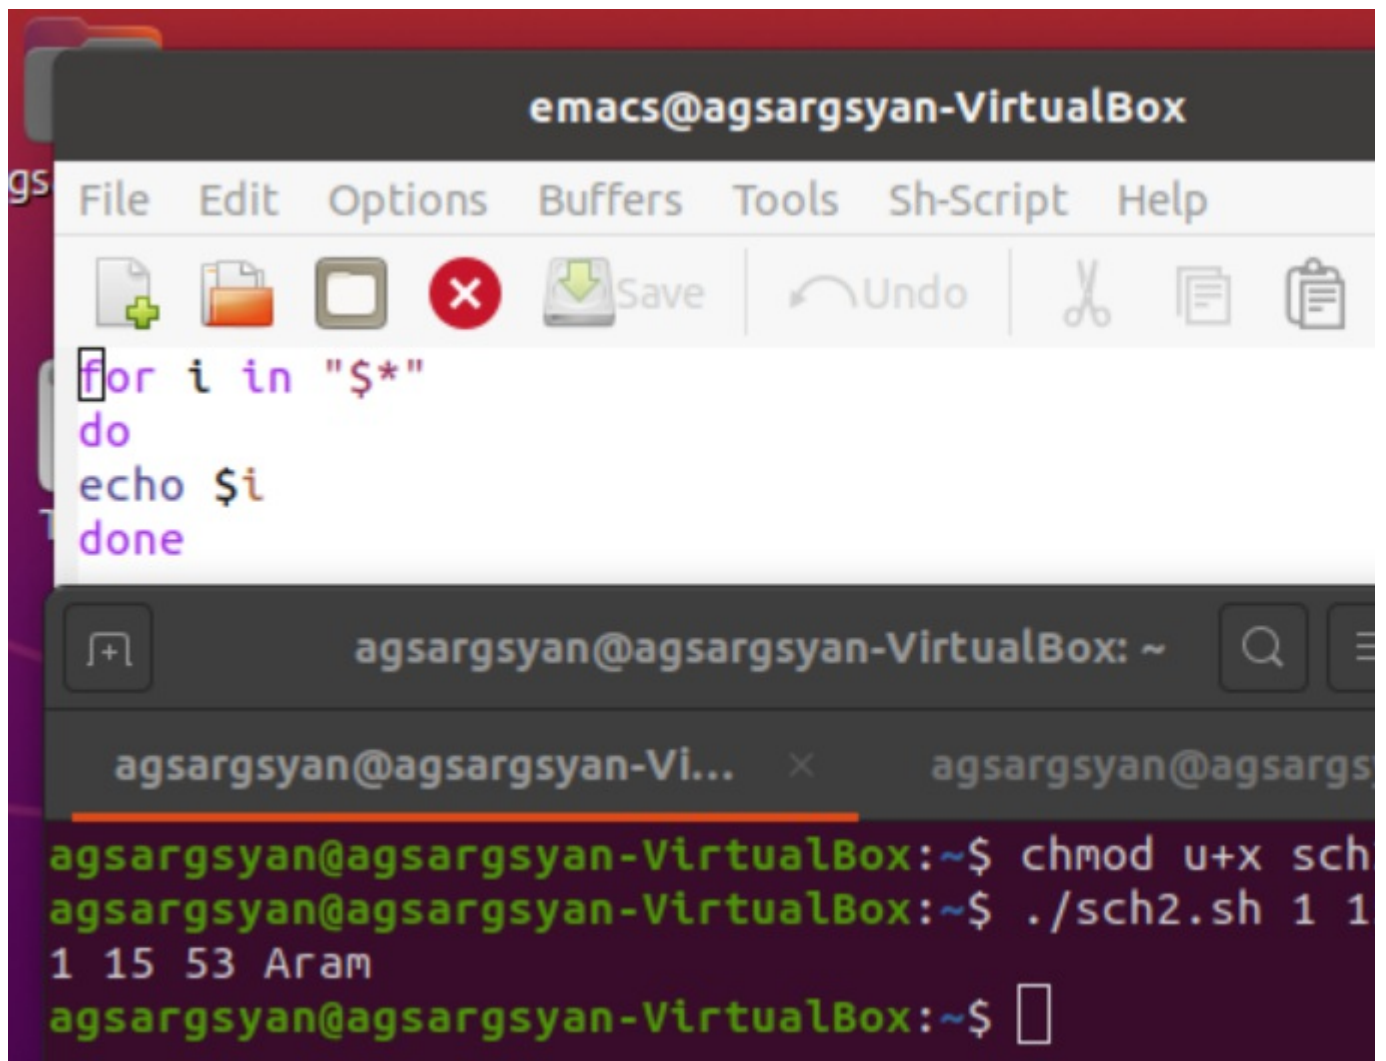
emacs@agsargsyan-VirtualBox

gs File Edit Options Buffers Tools Sh-Script Help

Save Undo

for i in "$*"
do
echo $i
done

agsargsyan@agsargsyan-VirtualBox: ~

agsargsyan@agsargsyan-Vi... × agsargsyan@agsargs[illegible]

agsargsyan@agsargsyan-VirtualBox:~$ chmod u+x sch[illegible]
agsargsyan@agsargsyan-VirtualBox:~$ ./sch2.sh 1 1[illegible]
1 15 53 Aram
agsargsyan@agsargsyan-VirtualBox:~$